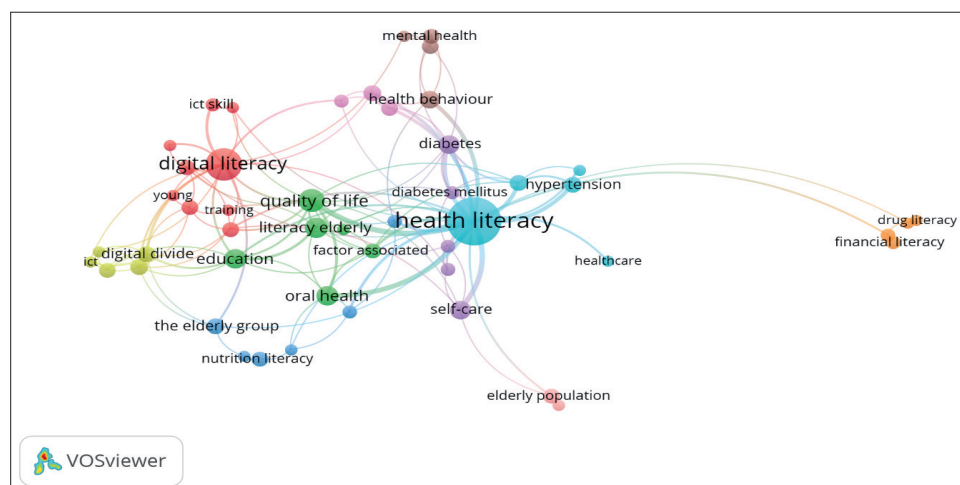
mental health
ict skill
health behaviour
diabetes
digital literacy
hypertension
diabetes mellitus
young
quality of life
health literacy
drug literacy
training
literacy elderly
financial literacy
factor associated
digital divide
education
ict
healthcare
oral health
self-care
the elderly group
nutrition literacy
elderly population
VOSviewer